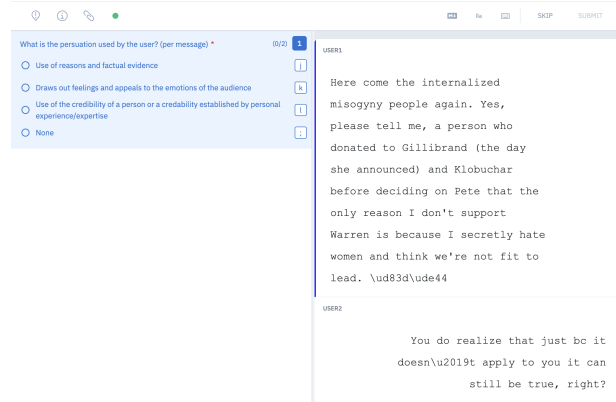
SKIP SUBMIT

What is the persuasion used by the user? (per message) * (0/2) 1

Use of reasons and factual evidence j

Draws out feelings and appeals to the emotions of the audience k

Use of the credibility of a person or a credability established by personal experience/expertise l

None ;

USER1

Here come the internalized misogyny people again. Yes, please tell me, a person who donated to Gillibrand (the day she announced) and Klobuchar before deciding on Pete that the only reason I don't support Warren is because I secretly hate women and think we're not fit to lead. \ud83d\ude44

USER2

You do realize that just bc it doesn\u2019t apply to you it can still be true, right?